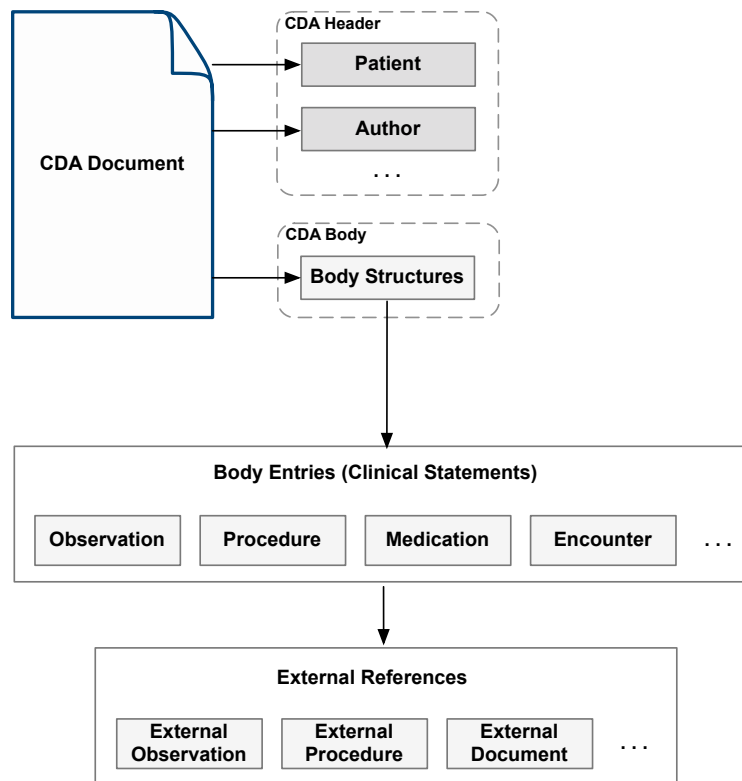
CDA Document

CDA Header
Patient
Author
. . .

CDA Body
Body Structures

Body Entries (Clinical Statements)
Observation
Procedure
Medication
Encounter
. . .

External References
External Observation
External Procedure
External Document
. . .